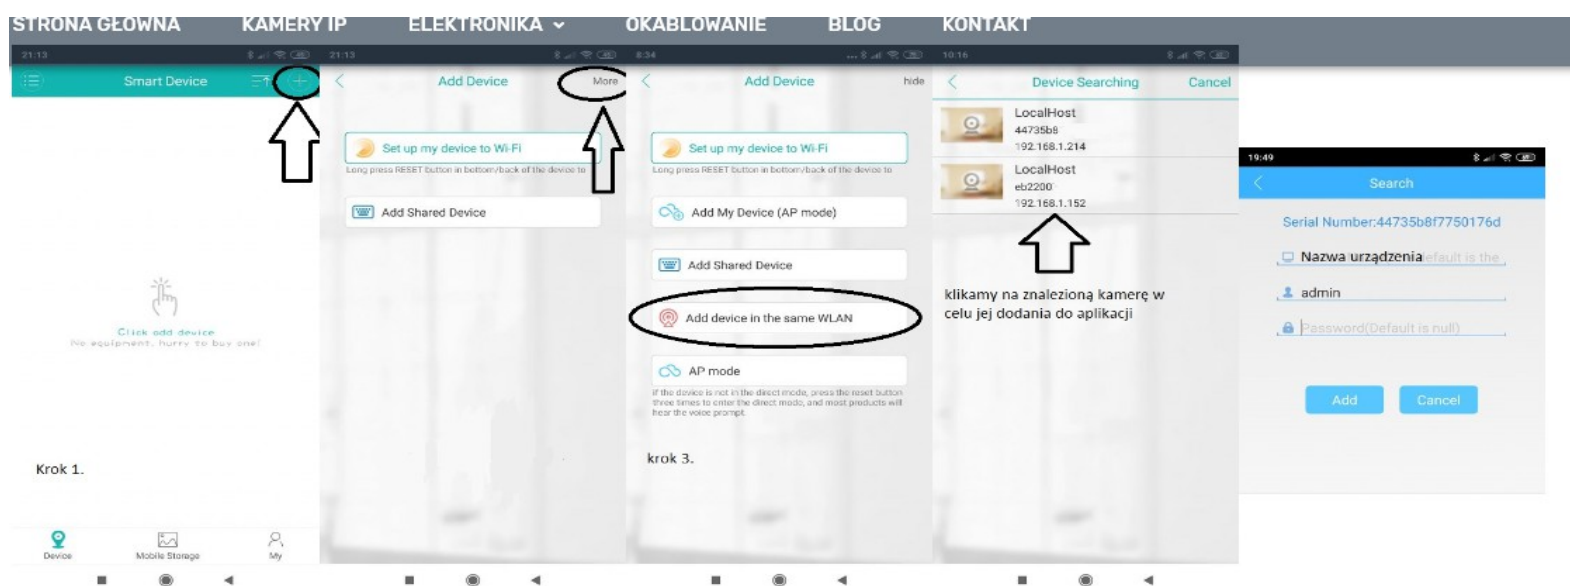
STRONA GŁÓWNA KAMERY IP ELEKTRONIKA KABLOWANIE BLOG KONTAKT

21:13

Smart Device

Click add device
No equipment, hurry to buy one!

Krok 1.

Device Mobile Storage My

21:13

Add Device More

Set up my device to Wi-Fi
Long press RESET button in bottom/back of the device to

Add Shared Device

8:34

Add Device hide

Set up my device to Wi-Fi
Long press RESET button in bottom/back of the device to

Add My Device (AP mode)

Add Shared Device

Add device in the same WLAN

AP mode
If the device is not in the direct mode, press the reset button three times to enter the direct mode, and most products will hear the voice prompt.

krok 3.

10:16

Device Searching Cancel

LocalHost
44735b8
192.168.1.214

LocalHost
eb2200
192.168.1.152

klikamy na znalezioną kamerę w celu jej dodania do aplikacji

19:49

Search

Serial Number:44735b8f7750176d

Nazwa urządzenia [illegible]

admin

Password(Default is null)

Add Cancel